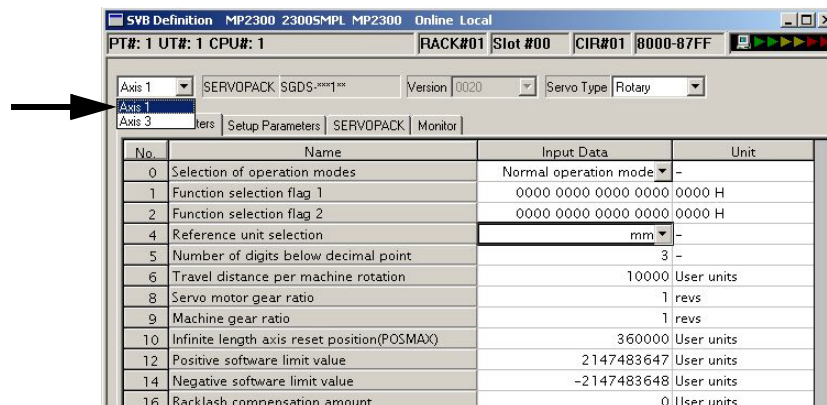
SVB Definition MP2300 2300SMPL MP2300 Online Local

PT#: 1 UT#: 1 CPU#: 1

RACK#01 Slot #00

CIR#01 8000-87FF

Axis 1

SERVOPACK SGDS-***1**

Version 0020

Servo Type Rotary

Axis 1
Axis 3

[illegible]ters | Setup Parameters | SERVOPACK | Monitor

| No. | Name | Input Data | Unit |
|---|---|---|---|
| 0 | Selection of operation modes | Normal operation mode | - |
| 1 | Function selection flag 1 | 0000 0000 0000 0000 | 0000 H |
| 2 | Function selection flag 2 | 0000 0000 0000 0000 | 0000 H |
| 4 | Reference unit selection | mm | - |
| 5 | Number of digits below decimal point | 3 | - |
| 6 | Travel distance per machine rotation | 10000 | User units |
| 8 | Servo motor gear ratio | 1 | revs |
| 9 | Machine gear ratio | 1 | revs |
| 10 | Infinite length axis reset position(POSMAX) | 360000 | User units |
| 12 | Positive software limit value | 2147483647 | User units |
| 14 | Negative software limit value | -2147483648 | User units |
| 16 | Backlash compensation amount | 0 | User units |